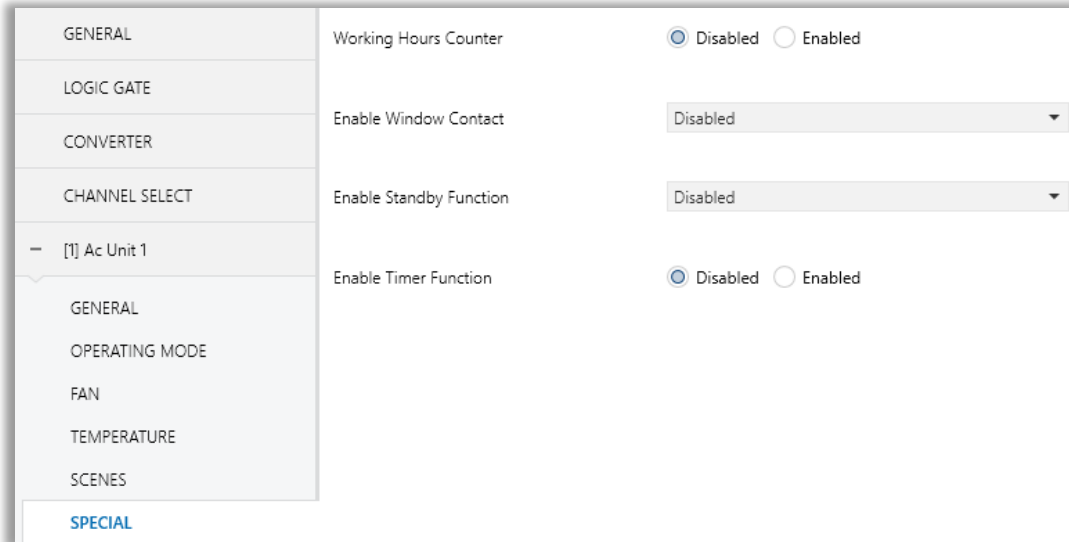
GENERAL

LOGIC GATE

CONVERTER

CHANNEL SELECT

− [1] Ac Unit 1

GENERAL

OPERATING MODE

FAN

TEMPERATURE

SCENES

SPECIAL

Working Hours Counter
Disabled
Enabled

Enable Window Contact
Disabled

Enable Standby Function
Disabled

Enable Timer Function
Disabled
Enabled